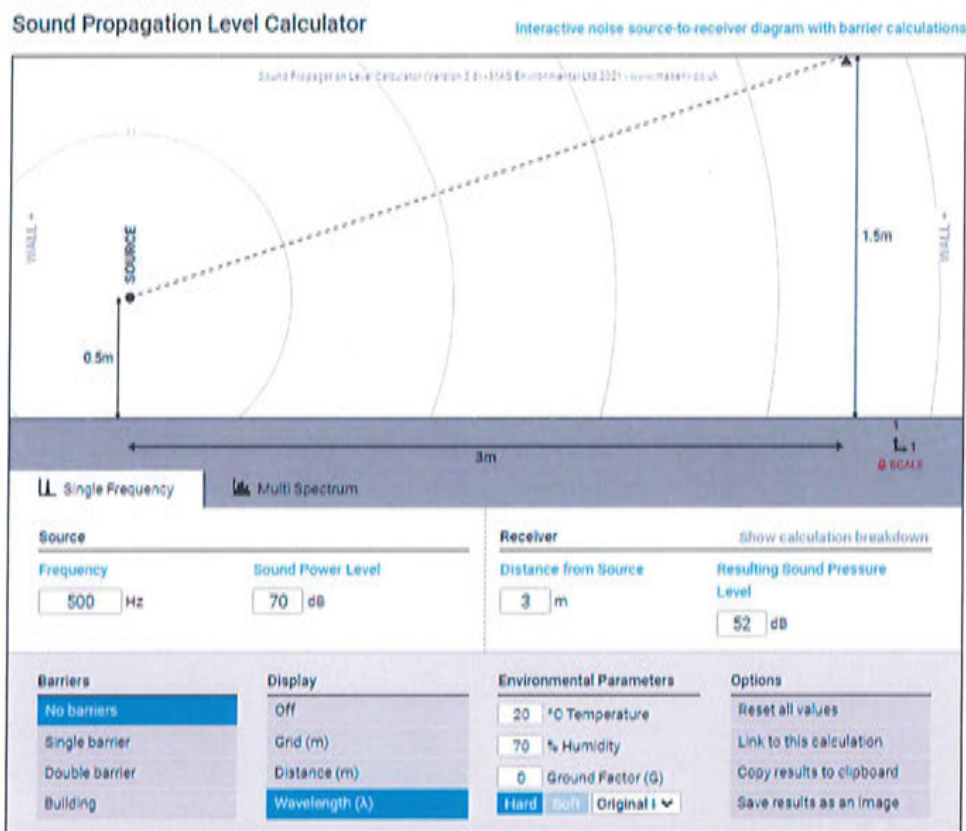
Sound Propagation Level Calculator

Interactive noise source-to-receiver diagram with barrier calculations

Sound Propagation Level Calculator (Version 3.0) - MAS Environmental Ltd 2021 - www.masenv.co.uk

WALL

SOURCE

0.5m

1.5m

WALL

3m

1:1

SCALE

Single Frequency

Multi Spectrum

Source

Frequency

500 Hz

Sound Power Level

70 dB

Receiver

Show calculation breakdown

Distance from Source

3 m

Resulting Sound Pressure Level

52 dB

Barriers

No barriers

Single barrier

Double barrier

Building

Display

Off

Grid (m)

Distance (m)

Wavelength (λ)

Environmental Parameters

20 °C Temperature

70 % Humidity

0 Ground Factor (G)

Hard Soft Original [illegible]

Options

Reset all values

Link to this calculation

Copy results to clipboard

Save results as an image